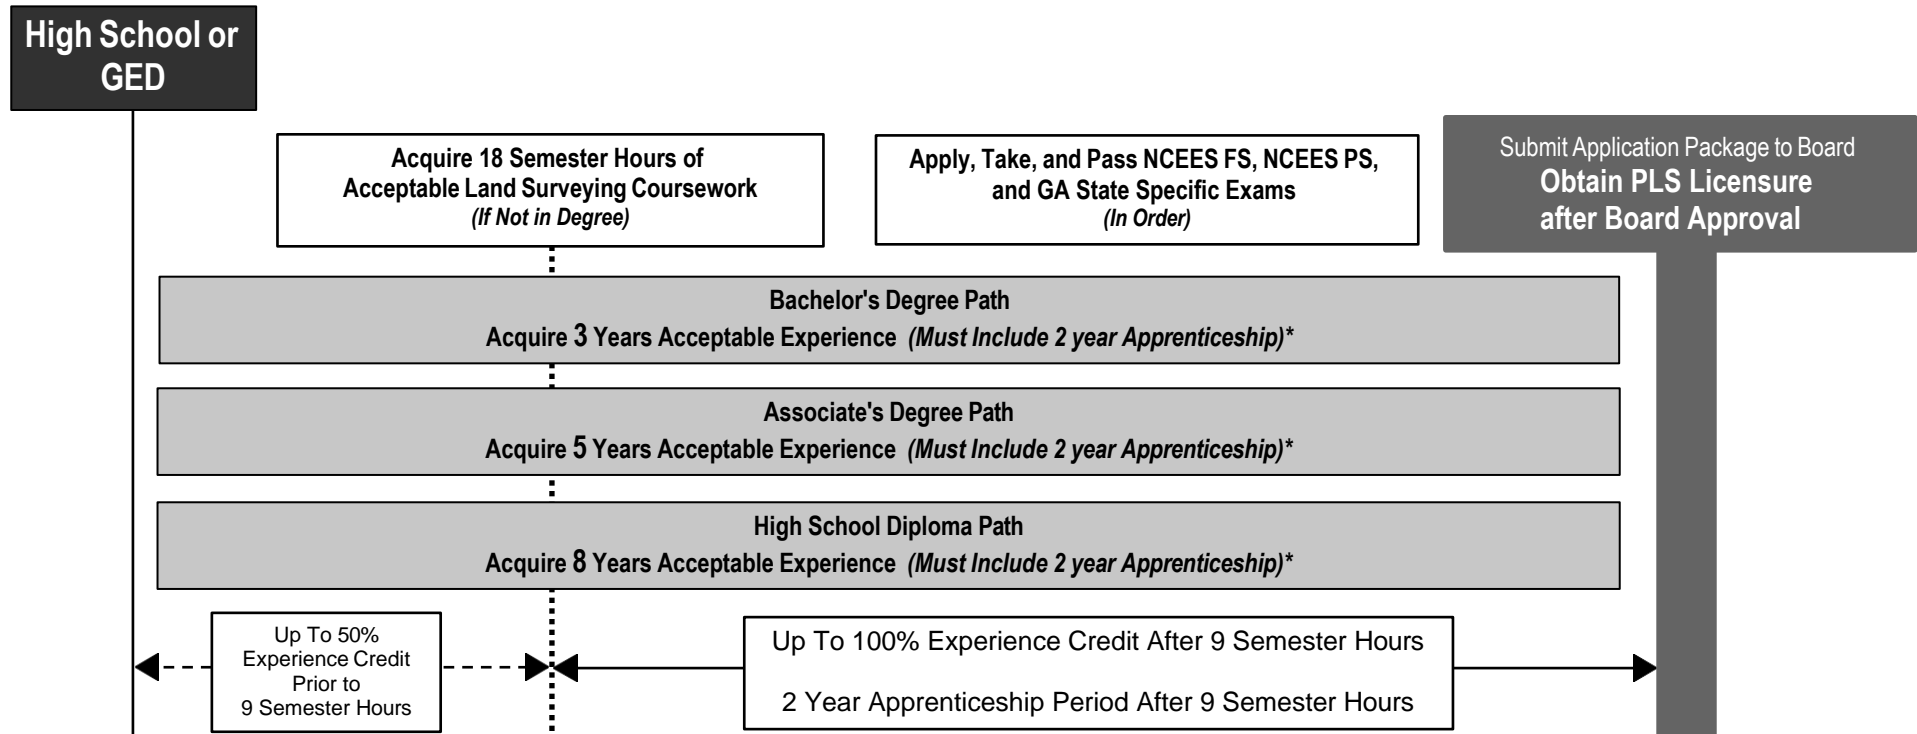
High School or GED

Acquire 18 Semester Hours of Acceptable Land Surveying Coursework
(If Not in Degree)

Apply, Take, and Pass NCEES FS, NCEES PS, and GA State Specific Exams
(In Order)

Submit Application Package to Board
Obtain PLS Licensure after Board Approval

Bachelor's Degree Path
Acquire 3 Years Acceptable Experience (Must Include 2 year Apprenticeship)*

Associate's Degree Path
Acquire 5 Years Acceptable Experience (Must Include 2 year Apprenticeship)*

High School Diploma Path
Acquire 8 Years Acceptable Experience (Must Include 2 year Apprenticeship)*

Up To 50% Experience Credit Prior to 9 Semester Hours

Up To 100% Experience Credit After 9 Semester Hours

2 Year Apprenticeship Period After 9 Semester Hours